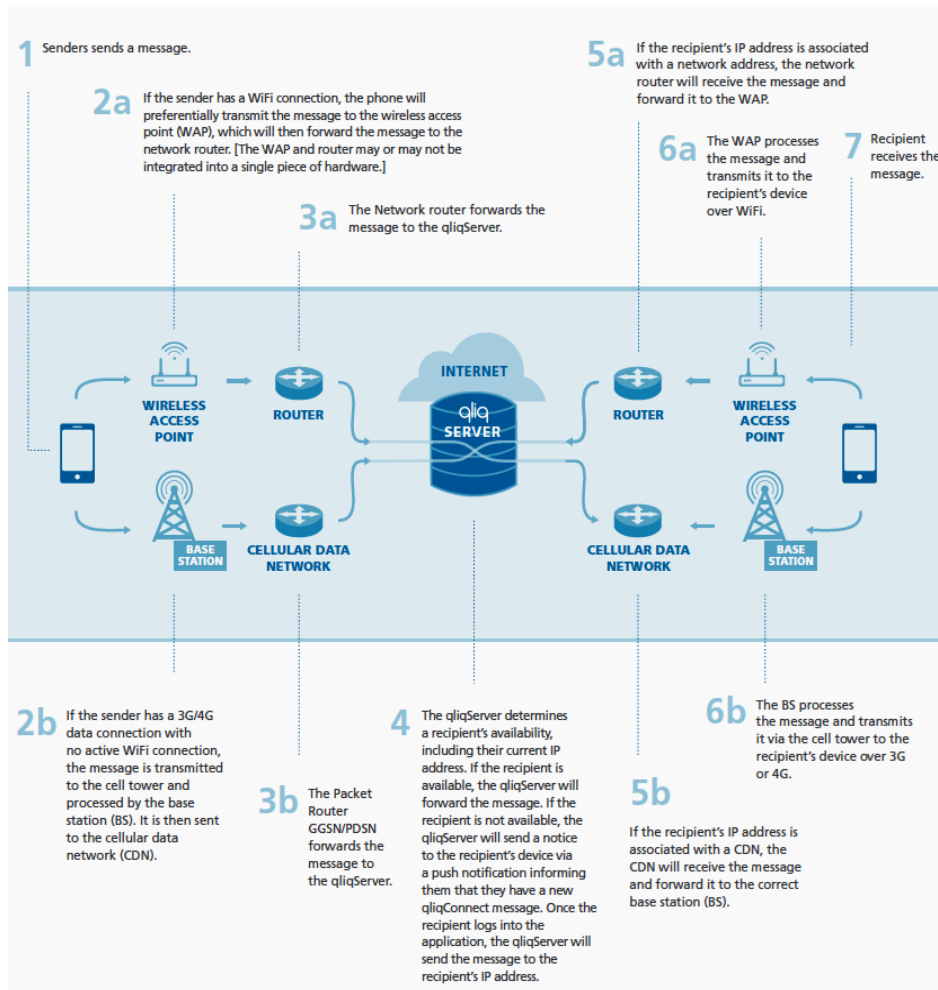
1 Senders sends a message.

2a If the sender has a WiFi connection, the phone will preferentially transmit the message to the wireless access point (WAP), which will then forward the message to the network router. [The WAP and router may or may not be integrated into a single piece of hardware.]

3a The Network router forwards the message to the qliqServer.

5a If the recipient's IP address is associated with a network address, the network router will receive the message and forward it to the WAP.

6a The WAP processes the message and transmits it to the recipient's device over WiFi.

7 Recipient receives the message.

WIRELESS ACCESS POINT

ROUTER

INTERNET

qliq SERVER

ROUTER

WIRELESS ACCESS POINT

BASE STATION

CELLULAR DATA NETWORK

CELLULAR DATA NETWORK

BASE STATION

2b If the sender has a 3G/4G data connection with no active WiFi connection, the message is transmitted to the cell tower and processed by the base station (BS). It is then sent to the cellular data network (CDN).

3b The Packet Router GGSN/PDSN forwards the message to the qliqServer.

4 The qliqServer determines a recipient's availability, including their current IP address. If the recipient is available, the qliqServer will forward the message. If the recipient is not availability, the qliqServer will send a notice to the recipient's device via a push notification informing them that they have a new qliqConnect message. Once the recipient logs into the application, the qliqServer will send the message to the recipient's IP address.

6b The BS processes the message and transmits it via the cell tower to the recipient's device over 3G or 4G.

5b If the recipient's IP address is associated with a CDN, the CDN will receive the message and forward it to the correct base station (BS).